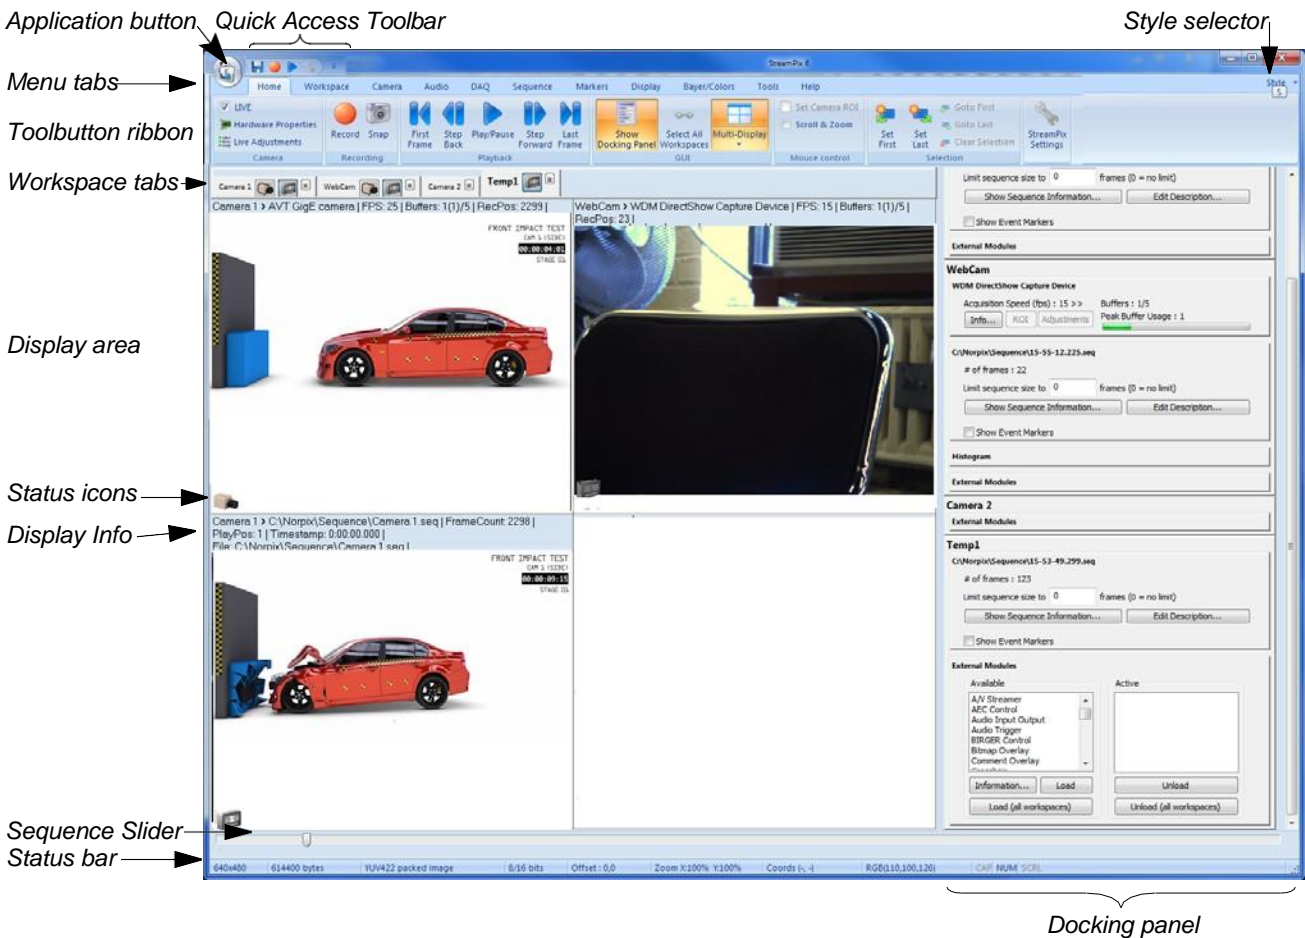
Application button
Quick Access Toolbar
Style selector
Menu tabs
Toolbutton ribbon
Workspace tabs
Display area
Status icons
Display Info
Sequence Slider
Status bar
Docking panel

StreamPix 8

Home Workspace Camera Audio DAQ Sequence Markers Display Bayer/Colors Tools Help

Style 5

LIVE
Hardware Properties
Live Adjustments
Camera

Record Snap
Recording

First Frame Step Back Play/Pause Step Forward Last Frame
Playback

Show Docking Panel Select All Workspaces Multi-Display
GUI

Set Camera ROI
Scroll & Zoom
Mouse control

Set First Set Last Goto First Goto Last Clear Selection
Selection

StreamPix Settings

Camera 1 WebCam Camera 2 Temp1

Camera 1 > AVT GigE camera | FPS: 25 | Buffers: 1(1)/5 | RecPos: 2299 |

FRONT IMPACT TEST
CAM 1 (SIDE)
00:00:04:01
STAGE 01

WebCam > WDM DirectShow Capture Device | FPS: 15 | Buffers: 1(1)/5 | RecPos: 23 |

Camera 1 > C:\Norpix\Sequence\Camera 1.seq | FrameCount 2298 | PlayPos: 1 | Timestamp: 0:00:00.000 | File: C:\Norpix\Sequence\Camera 1.seq |

FRONT IMPACT TEST
CAM 1 (SIDE)
00:00:09:15
STAGE 01

Limit sequence size to 0 frames (0 = no limit)
Show Sequence Information... Edit Description...
Show Event Markers
External Modules

WebCam
WDM DirectShow Capture Device
Acquisition Speed (fps) : 15 >> Buffers : 1/5
Info... ROI Adjustments Peak Buffer Usage : 1

C:\Norpix\Sequence\15-55-12.225.seq
# of frames : 22
Limit sequence size to 0 frames (0 = no limit)
Show Sequence Information... Edit Description...
Show Event Markers
Histogram
External Modules

Camera 2
External Modules

Temp1
C:\Norpix\Sequence\15-53-49.299.seq
# of frames : 123
Limit sequence size to 0 frames (0 = no limit)
Show Sequence Information... Edit Description...
Show Event Markers

External Modules
Available Active
A/V Streamer
AEC Control
Audio Input Output
Audio Trigger
BIRGER Control
Bitmap Overlay
Comment Overlay
Information... Load Unload
Load (all workspaces) Unload (all workspaces)

640x480 | 614400 bytes | YUV422 packed image | 8/16 bits | Offset : 0,0 | Zoom X:100% Y:100% | Coords (-, -) | RGB(110,100,120) | CAP NUM SCRL